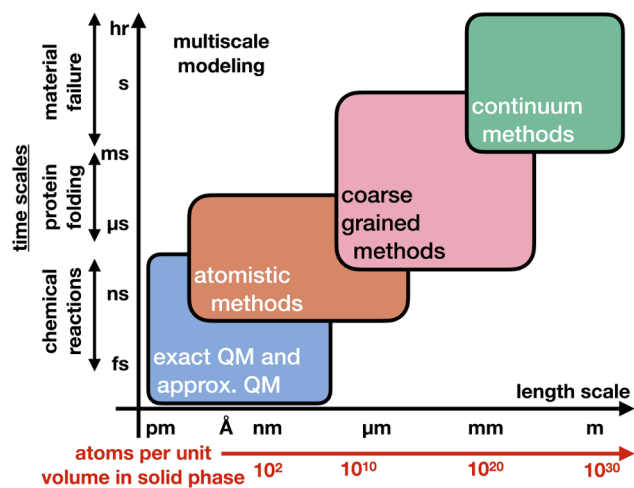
time scales

material failure

protein folding

chemical reactions

hr

s

ms

μs

ns

fs

multiscale modeling

continuum methods

coarse grained methods

atomistic methods

exact QM and approx. QM

length scale

pm

Å

nm

μm

mm

m

atoms per unit volume in solid phase

$10^2$

$10^{10}$

$10^{20}$

$10^{30}$